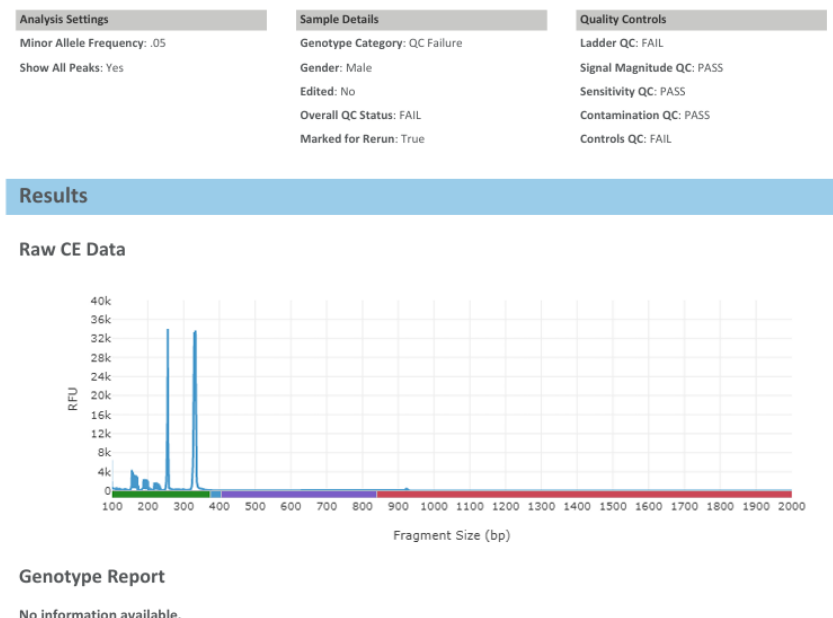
Analysis Settings
Minor Allele Frequency: .05
Show All Peaks: Yes

Sample Details
Genotype Category: QC Failure
Gender: Male
Edited: No
Overall QC Status: FAIL
Marked for Rerun: True

Quality Controls
Ladder QC: FAIL
Signal Magnitude QC: PASS
Sensitivity QC: PASS
Contamination QC: PASS
Controls QC: FAIL

Results

Raw CE Data

40k
36k
32k
28k
24k
20k
16k
12k
8k
4k
0
RFU
100 200 300 400 500 600 700 800 900 1000 1100 1200 1300 1400 1500 1600 1700 1800 1900 2000
Fragment Size (bp)

Genotype Report

No information available.